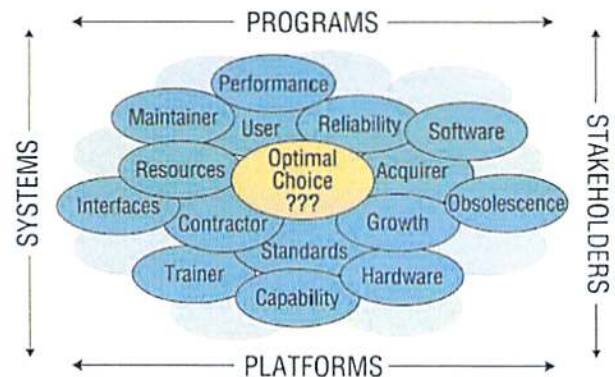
PROGRAMS

SYSTEMS

STAKEHOLDERS

Performance

Maintainer

User

Reliability

Software

Resources

Optimal Choice ???

Acquirer

Interfaces

Contractor

Growth

Obsolescence

Standards

Trainer

Hardware

Capability

PLATFORMS